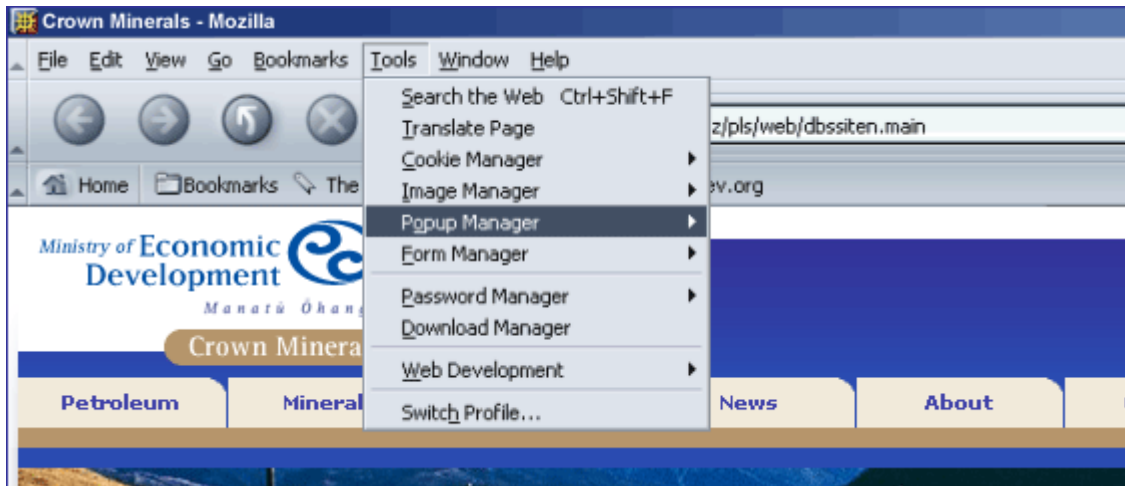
Crown Minerals - Mozilla

File Edit View Go Bookmarks Tools Window Help

Search the Web Ctrl+Shift+F
Translate Page
Cookie Manager
Image Manager
Popup Manager
Form Manager
Password Manager
Download Manager
Web Development
Switch Profile...

z/pls/web/dbssiten.main

Home Bookmarks The

ev.org

Ministry of Economic Development

Manatū Ōhang

Crown Minera

Petroleum

Mineral

News

About